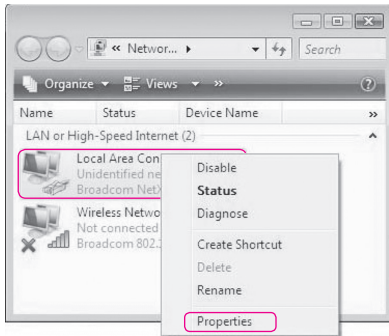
« Networ... ▸
Search
Organize ▾ Views ▾
Name Status Device Name »
LAN or High-Speed Internet (2)
Local Area Con
Unidentified ne
Broadcom NetX
Wireless Netwo
Not connected
Broadcom 802.
Disable
Status
Diagnose
Create Shortcut
Delete
Rename
Properties